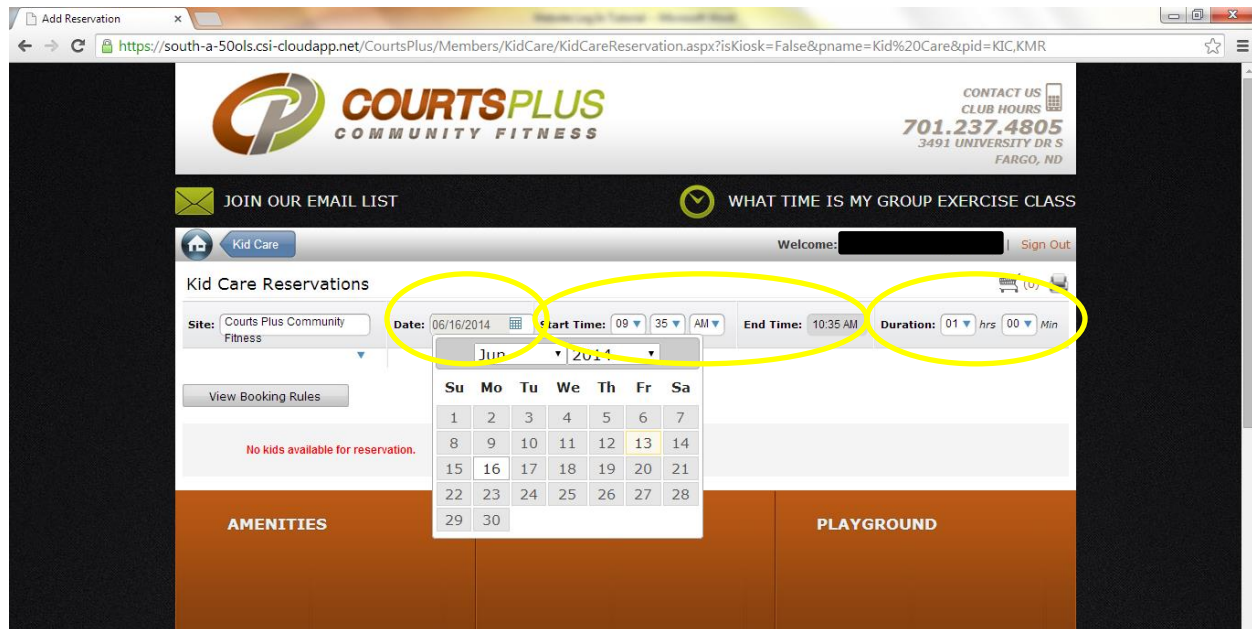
Add Reservation

https://south-a-50ols.csi-cloudapp.net/CourtsPlus/Members/KidCare/KidCareReservation.aspx?isKiosk=False&pname=Kid%20Care&pid=KIC,KMR

COURTSPLUS
COMMUNITY FITNESS

CONTACT US
CLUB HOURS
701.237.4805
3491 UNIVERSITY DR S
FARGO, ND

JOIN OUR EMAIL LIST

WHAT TIME IS MY GROUP EXERCISE CLASS

Kid Care

Welcome: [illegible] | Sign Out

Kid Care Reservations

(0)

Site: Courts Plus Community Fitness

Date: 06/16/2014

Start Time: 09 35 AM

End Time: 10:35 AM

Duration: 01 hrs 00 Min

Jun 2014

| Su | Mo | Tu | We | Th | Fr | Sa |
|---|---|---|---|---|---|---|
| 1 | 2 | 3 | 4 | 5 | 6 | 7 |
| 8 | 9 | 10 | 11 | 12 | 13 | 14 |
| 15 | 16 | 17 | 18 | 19 | 20 | 21 |
| 22 | 23 | 24 | 25 | 26 | 27 | 28 |
| 29 | 30 | | | | | |

View Booking Rules

No kids available for reservation.

AMENITIES

PLAYGROUND